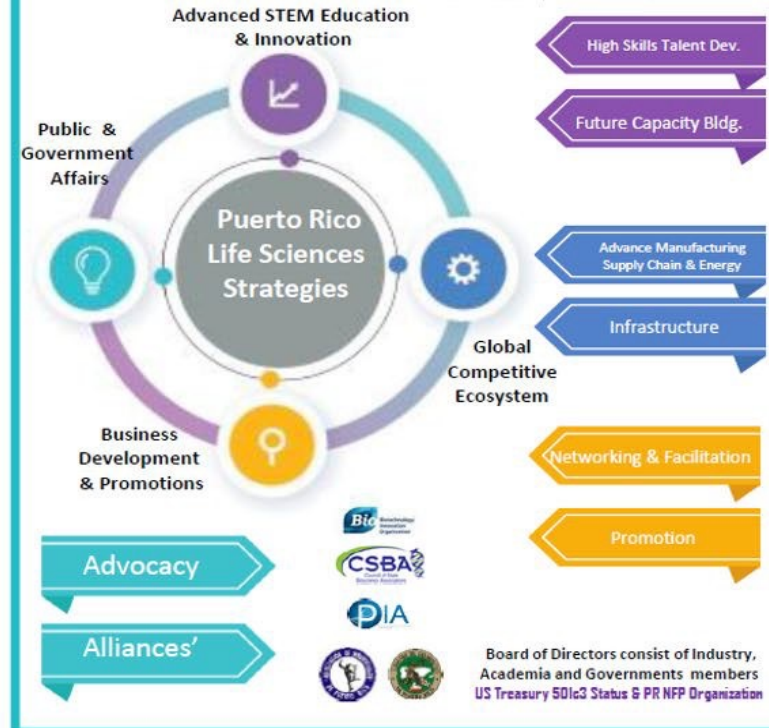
Advanced STEM Education & Innovation

High Skills Talent Dev.

Future Capacity Bldg.

Public & Government Affairs

Puerto Rico Life Sciences Strategies

Advance Manufacturing Supply Chain & Energy

Infrastructure

Global Competitive Ecosystem

Business Development & Promotions

Networking & Facilitation

Promotion

Advocacy

Alliances'

Bio Biotechnology Innovation Organization

CSBA Council of State Bioscience Associations

PIA

Board of Directors consist of Industry, Academia and Governments members
US Treasury 501c3 Status & PR NFP Organization